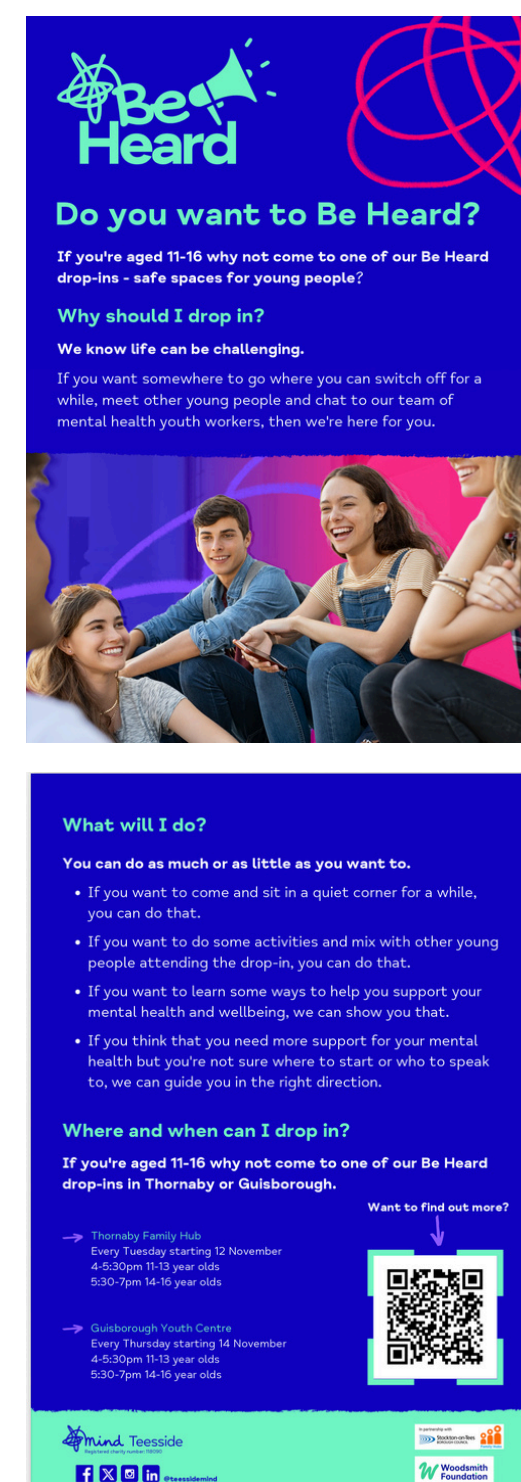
Be Heard

Do you want to Be Heard?

If you're aged 11-16 why not come to one of our Be Heard drop-ins - safe spaces for young people?

Why should I drop in?

We know life can be challenging.

If you want somewhere to go where you can switch off for a while, meet other young people and chat to our team of mental health youth workers, then we're here for you.

What will I do?

You can do as much or as little as you want to.

- If you want to come and sit in a quiet corner for a while, you can do that.
- If you want to do some activities and mix with other young people attending the drop-in, you can do that.
- If you want to learn some ways to help you support your mental health and wellbeing, we can show you that.
- If you think that you need more support for your mental health but you're not sure where to start or who to speak to, we can guide you in the right direction.

Where and when can I drop in?

If you're aged 11-16 why not come to one of our Be Heard drop-ins in Thornaby or Guisborough.

Want to find out more?

Thornaby Family Hub
Every Tuesday starting 12 November
4-5:30pm 11-13 year olds
5:30-7pm 14-16 year olds

Guisborough Youth Centre
Every Thursday starting 14 November
4-5:30pm 11-13 year olds
5:30-7pm 14-16 year olds

mind Teesside
Registered charity number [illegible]

@teessidemind

In partnership with Stockton-on-Tees Borough Council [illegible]

Woodsmith Foundation